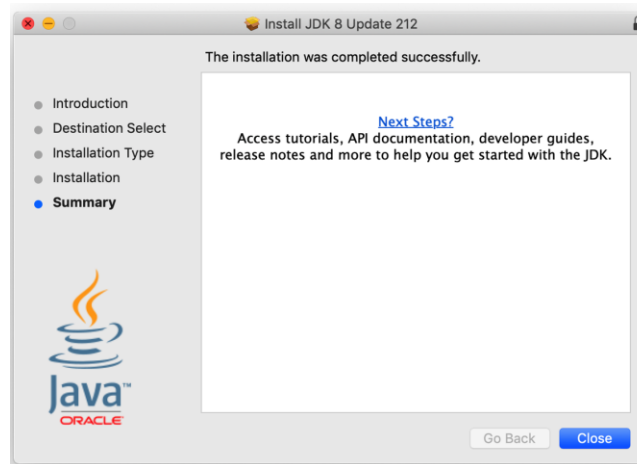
Install JDK 8 Update 212

The installation was completed successfully.

Introduction
Destination Select
Installation Type
Installation
Summary

Next Steps?
Access tutorials, API documentation, developer guides, release notes and more to help you get started with the JDK.

Java™
ORACLE

Go Back
Close